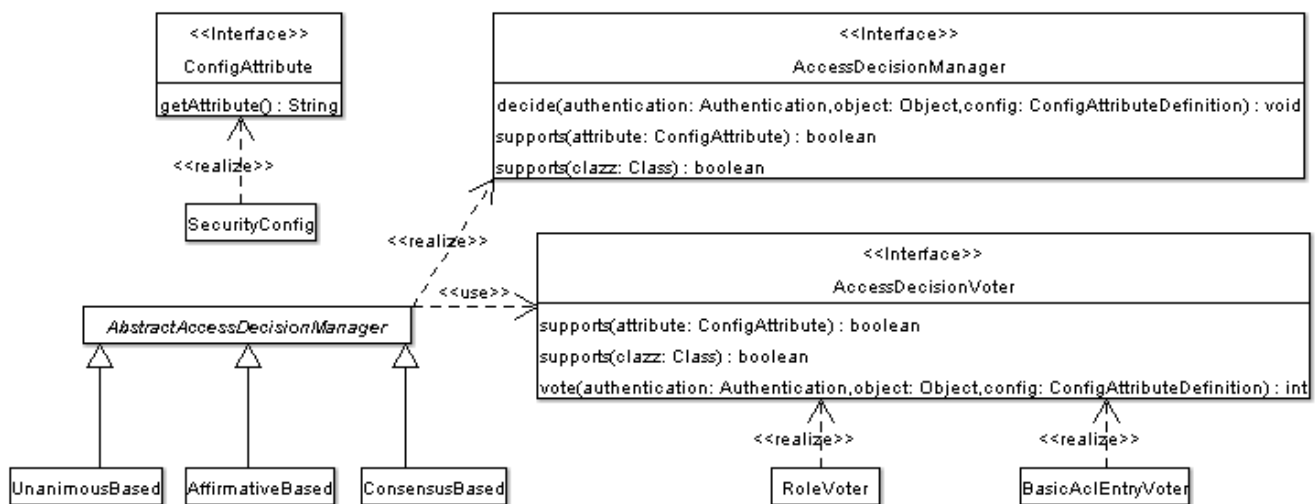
<<Interface>>
ConfigAttribute
getAttribute() : String

<<realize>>

SecurityConfig

<<Interface>>
AccessDecisionManager
decide(authentication: Authentication,object: Object,config: ConfigAttributeDefinition) : void
supports(attribute: ConfigAttribute) : boolean
supports(clazz: Class) : boolean

<<realize>>

<<use>>

<<Interface>>
AccessDecisionVoter
supports(attribute: ConfigAttribute) : boolean
supports(clazz: Class) : boolean
vote(authentication: Authentication,object: Object,config: ConfigAttributeDefinition) : int

AbstractAccessDecisionManager

<<realize>>

<<realize>>

UnanimousBased

AffirmativeBased

ConsensusBased

RoleVoter

BasicAclEntryVoter